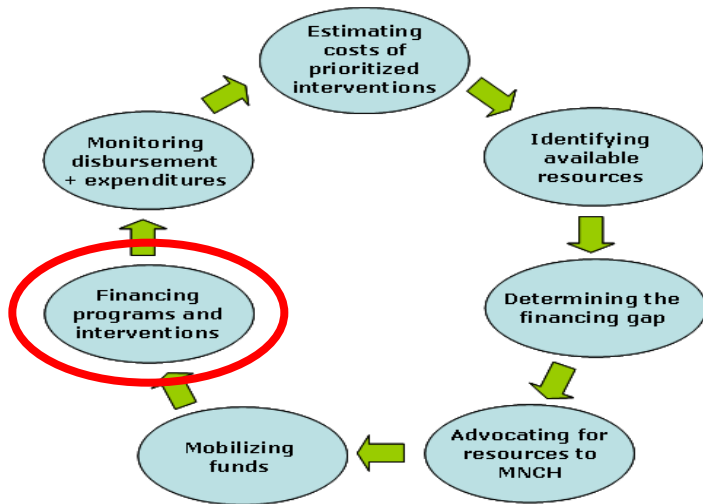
Estimating costs of prioritized interventions

Identifying available resources

Determining the financing gap

Advocating for resources to MNCH

Mobilizing funds

Financing programs and interventions

Monitoring disbursement + expenditures